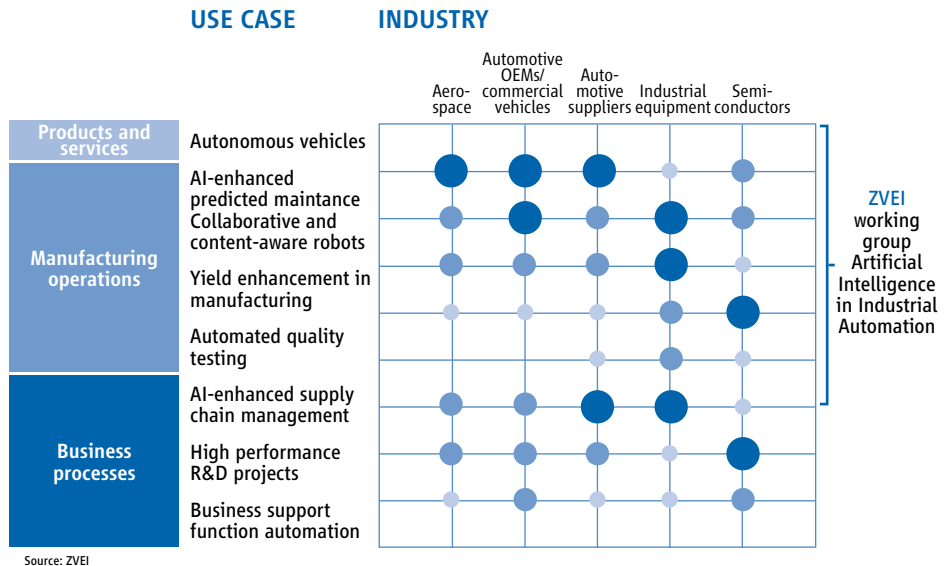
USE CASE

INDUSTRY

Aerospace

Automotive OEMs/ commercial vehicles

Automotive suppliers

Industrial equipment

Semiconductors

Products and services

Autonomous vehicles

Manufacturing operations

AI-enhanced predicted maintance

Collaborative and content-aware robots

Yield enhancement in manufacturing

Automated quality testing

Business processes

AI-enhanced supply chain management

High performance R&D projects

Business support function automation

ZVEI working group Artificial Intelligence in Industrial Automation

Source: ZVEI